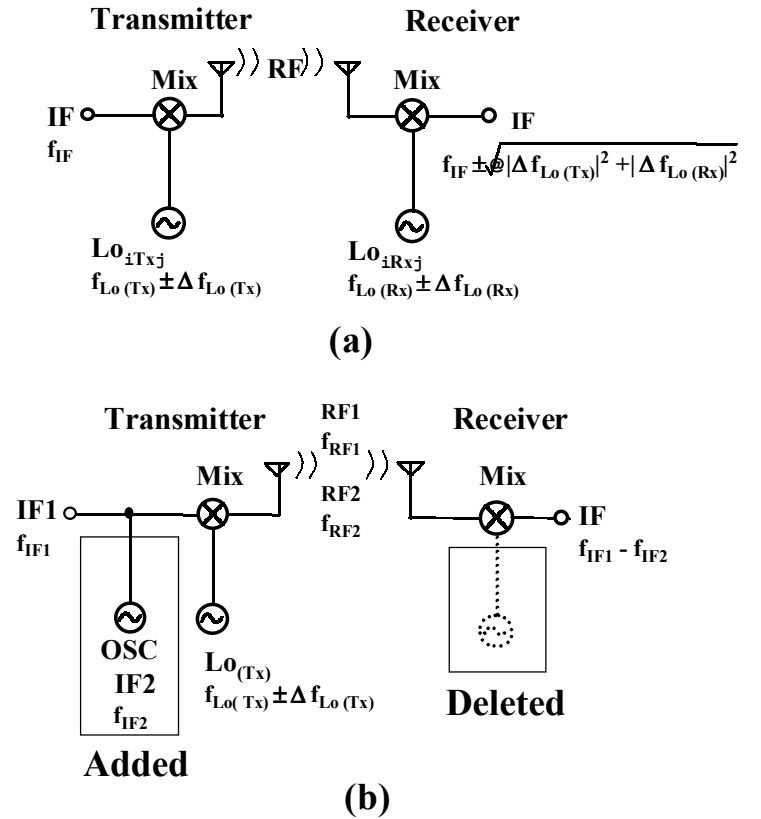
Transmitter

Receiver

RF

Mix

Mix

IF
$f_{IF}$

IF

$f_{IF} \pm @\sqrt{|\Delta f_{Lo\,(Tx)}|^2 + |\Delta f_{Lo\,(Rx)}|^2}$

$Lo_{iTxj}$
$f_{Lo\,(Tx)} \pm \Delta f_{Lo\,(Tx)}$

$Lo_{iRxj}$
$f_{Lo\,(Rx)} \pm \Delta f_{Lo\,(Rx)}$

(a)

Transmitter

RF1
$f_{RF1}$

Receiver

Mix

Mix

RF2
$f_{RF2}$

IF1
$f_{IF1}$

IF
$f_{IF1} - f_{IF2}$

OSC
IF2
$f_{IF2}$

$Lo_{(Tx)}$
$f_{Lo(\,Tx)} \pm \Delta f_{Lo\,(Tx)}$

Deleted

Added

(b)